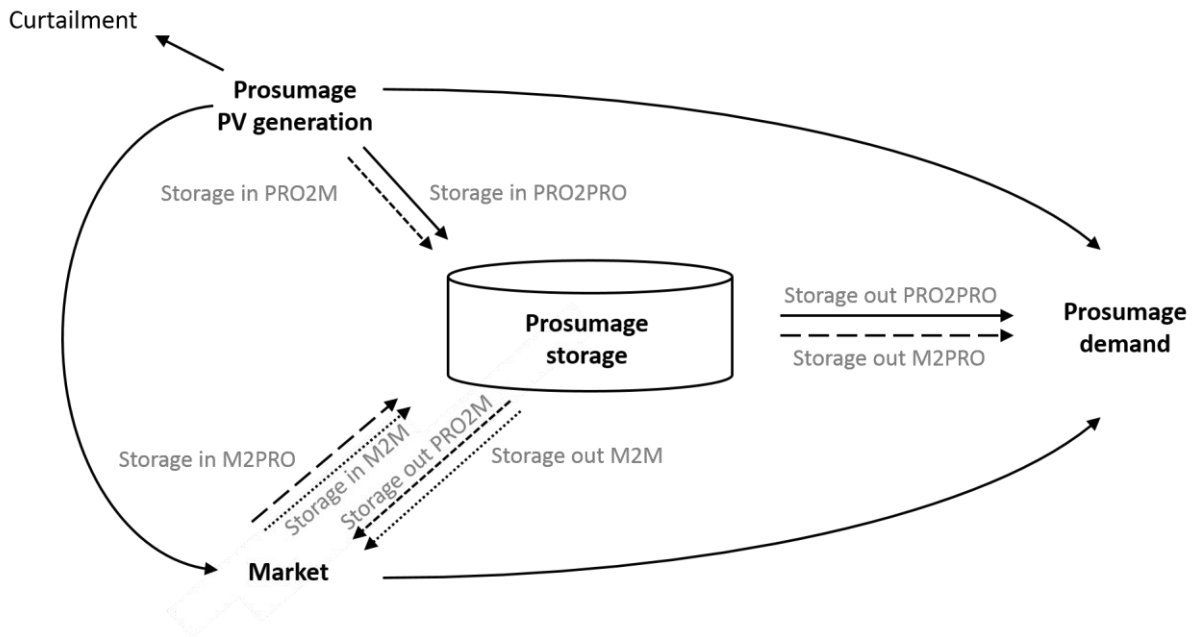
Curtailment

Prosumage PV generation

Storage in PRO2M

Storage in PRO2PRO

Prosumage storage

Storage out PRO2PRO

Storage out M2PRO

Prosumage demand

Storage in M2PRO

Storage in M2M

Storage out PRO2M

Storage out M2M

Market